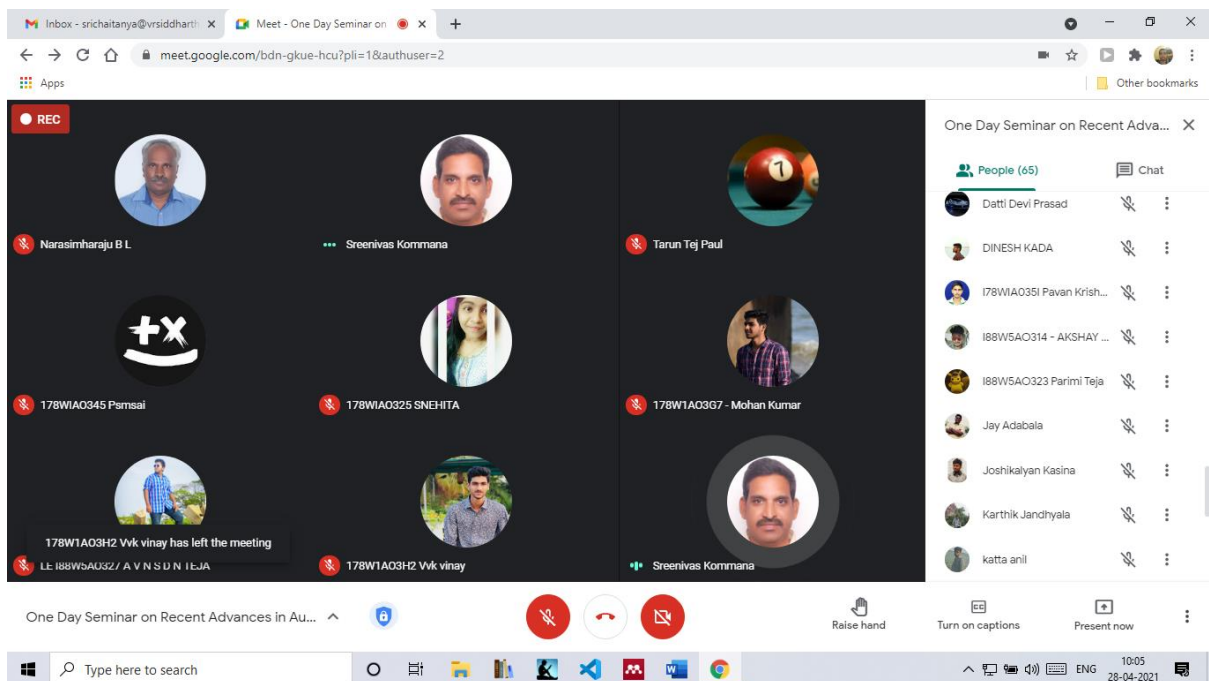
Inbox - srichaitanya@vrsiddharth ×
Meet - One Day Seminar on ×
+
meet.google.com/bdn-gkue-hcu?pli=1&authuser=2
Apps
Other bookmarks

REC

Narasimharaju B L
Sreenivas Kommana
Tarun Tej Paul
178WIAO345 Psmsai
178WIAO325 SNEHITA
178W1AO3G7 - Mohan Kumar
178W1AO3H2 Vvk vinay has left the meeting
LE I88W5A0327 A V N S D N TEJA
178W1AO3H2 Vvk vinay
Sreenivas Kommana

One Day Seminar on Recent Adva...
People (65)
Chat
Datti Devi Prasad
DINESH KADA
I78WIA035I Pavan Krish...
I88W5AO314 - AKSHAY ...
I88W5AO323 Parimi Teja
Jay Adabala
Joshikalyan Kasina
Karthik Jandhyala
katta anil

One Day Seminar on Recent Advances in Au...
Raise hand
Turn on captions
Present now

Type here to search
ENG
10:05
28-04-2021